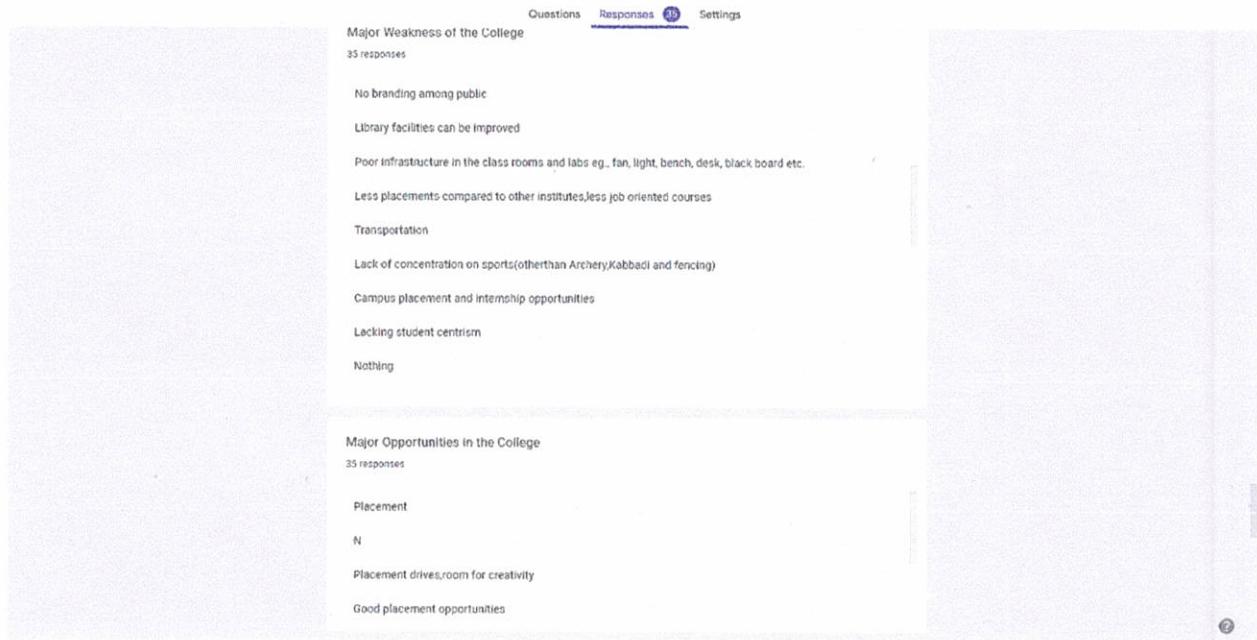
Questions Responses 35 Settings

Major Weakness of the College
35 responses

No branding among public

Library facilities can be improved

Poor infrastructure in the class rooms and labs eg., fan, light, bench, desk, black board etc.

Less placements compared to other institutes,less job oriented courses

Transportation

Lack of concentration on sports(otherthan Archery,Kabbadi and fencing)

Campus placement and internship opportunities

Lacking student centrism

Nothing

Major Opportunities in the College
35 responses

Placement

N

Placement drives,room for creativity

Good placement opportunities